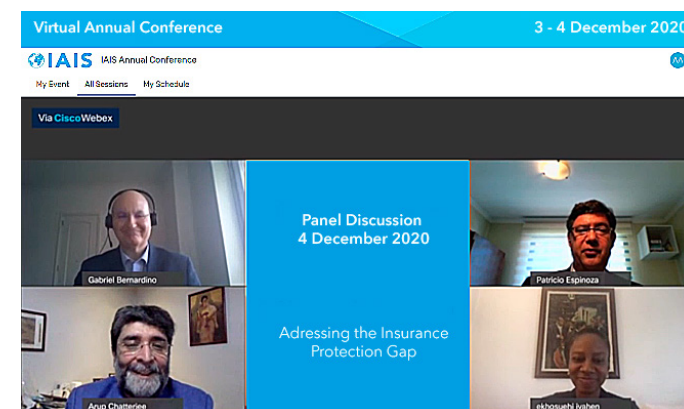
Virtual Annual Conference

3 - 4 December 2020

IAIS IAIS Annual Conference

My Event All Sessions My Schedule

Via CiscoWebex

Gabriel Bernardino

Panel Discussion
4 December 2020

Adressing the Insurance Protection Gap

Patricio Espinoza

Arup Chatterjee

ekhosuehi Iyahen